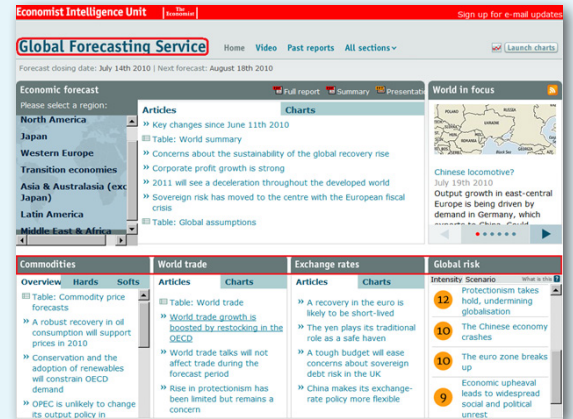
Economist Intelligence Unit The Economist Sign up for e-mail updates

Global Forecasting Service Home Video Past reports All sections Launch charts

Forecast closing date: July 14th 2010 | Next forecast: August 18th 2010

Economic forecast
Please select a region:
North America
Japan
Western Europe
Transition economies
Asia & Australasia (excl Japan)
Latin America
Middle East & Africa

Full report Summary Presentat

Articles Charts
» Key changes since June 11th 2010
Table: World summary
» Concerns about the sustainability of the global recovery rise
» Corporate profit growth is strong
» 2011 will see a deceleration throughout the developed world
» Sovereign risk has moved to the centre with the European fiscal crisis
Table: Global assumptions

World in focus
Chinese locomotive?
July 19th 2010
Output growth in east-central Europe is being driven by demand in Germany, which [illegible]

Commodities
Overview Hards Softs
Table: Commodity price forecasts
» A robust recovery in oil consumption will support prices in 2010
» Conservation and the adoption of renewables will constrain OECD demand
» OPEC is unlikely to change its output policy in

World trade
Articles Charts
Table: World trade
» World trade growth is boosted by restocking in the OECD
» World trade talks will not affect trade during the forecast period
» Rise in protectionism has been limited but remains a concern

Exchange rates
Articles Charts
» A recovery in the euro is likely to be short-lived
» The yen plays its traditional role as a safe haven
» A tough budget will ease concerns about sovereign debt risk in the UK
» China makes its exchange-rate policy more flexible

Global risk
Intensity Scenario What is this
12 Protectionism takes hold, undermining globalisation
10 The Chinese economy crashes
10 The euro zone breaks up
9 Economic upheaval leads to widespread social and political unrest